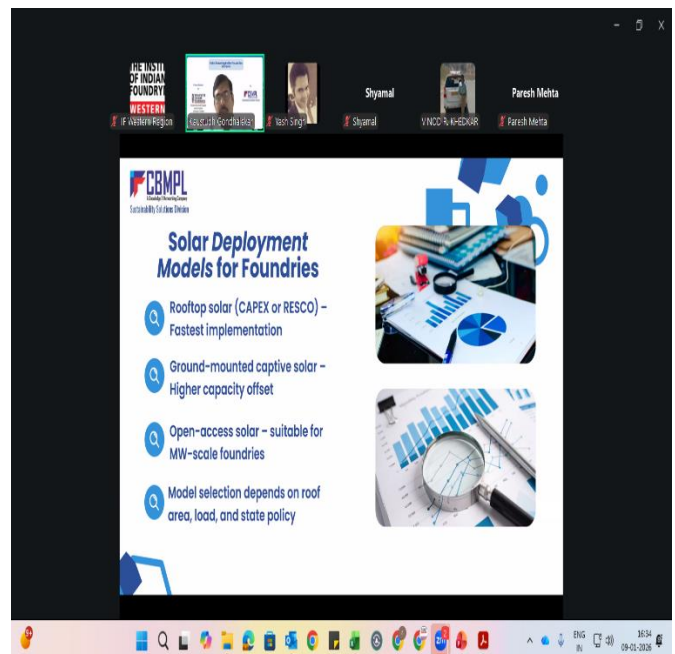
THE INSTITUTE OF INDIAN FOUNDRYMEN WESTERN

IIF Western Region

Kaustubh Gondhalekar

Yash Singh

Shyamal

Shyamal

VINOD R. KHEDKAR

Paresh Mehta

Paresh Mehta

CBMPL

Sustainability Solutions Division

Solar Deployment Models for Foundries

Rooftop solar (CAPEX or RESCO) – Fastest implementation

Ground-mounted captive solar – Higher capacity offset

Open-access solar – suitable for MW-scale foundries

Model selection depends on roof area, load, and state policy

ENG IN

16:34

09-01-2026